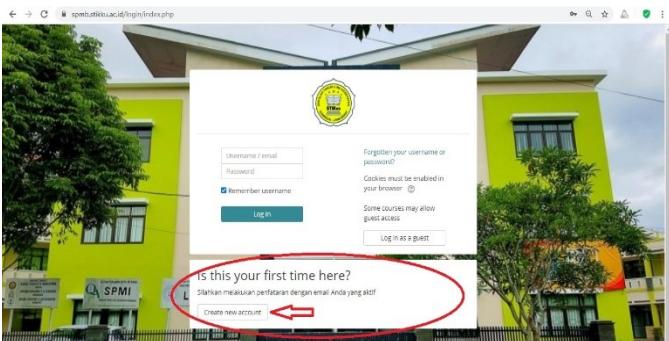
spmb.stikku.ac.id/login/index.php

Username / email

Password

Remember username

Log in

Forgotten your username or password?

Cookies must be enabled in your browser

Some courses may allow guest access

Log in as a guest

Is this your first time here?

Silahkan melakukan pendaftaran dengan email Anda yang aktif

Create new account

SPMI